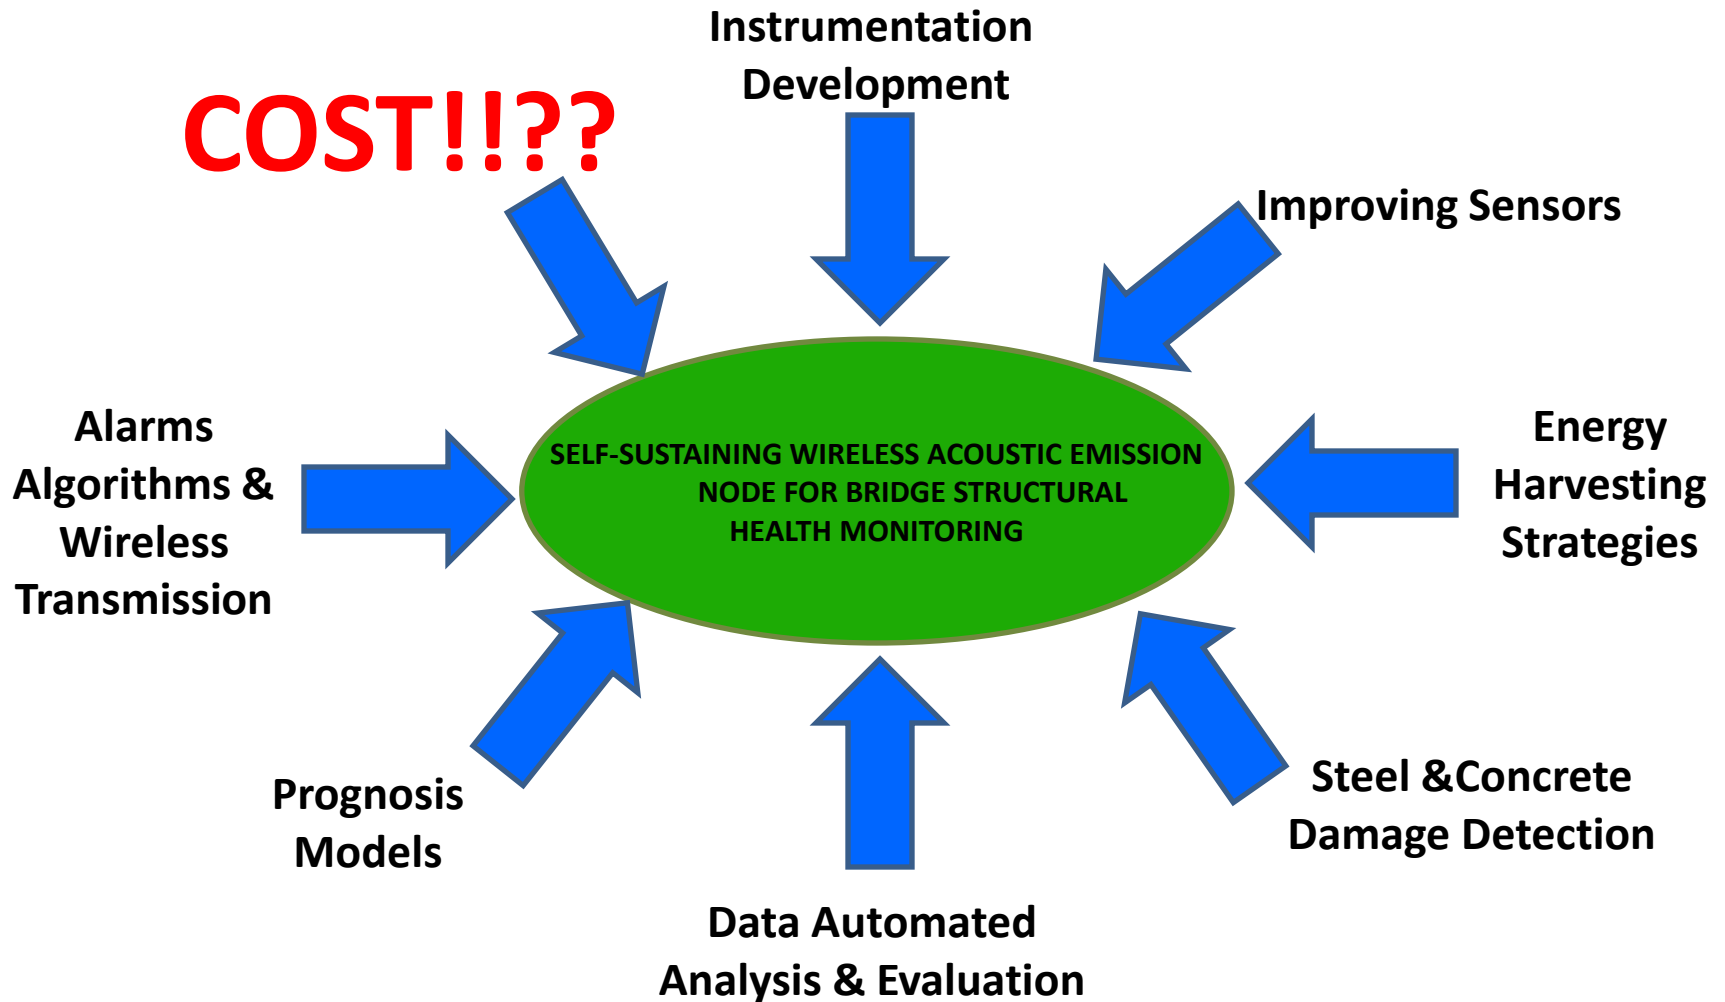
Instrumentation Development

COST!!??

Improving Sensors

Alarms Algorithms & Wireless Transmission

SELF-SUSTAINING WIRELESS ACOUSTIC EMISSION NODE FOR BRIDGE STRUCTURAL HEALTH MONITORING

Energy Harvesting Strategies

Prognosis Models

Steel &Concrete Damage Detection

Data Automated Analysis & Evaluation